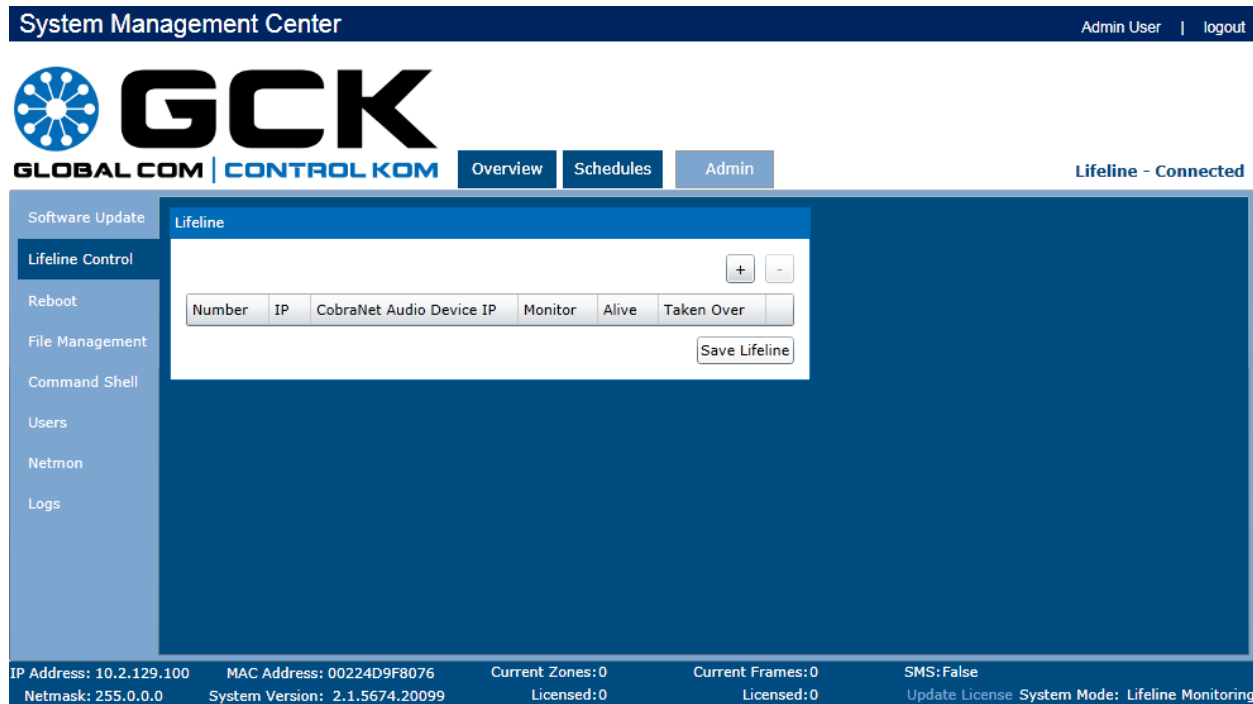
System Management Center

Admin User | logout

GCK
GLOBAL COM | CONTROL KOM

Overview
Schedules
Admin

Lifeline - Connected

Software Update
Lifeline Control
Reboot
File Management
Command Shell
Users
Netmon
Logs

Lifeline

+
-

| Number | IP | CobraNet Audio Device IP | Monitor | Alive | Taken Over |
|---|---|---|---|---|---|

Save Lifeline

IP Address: 10.2.129.100
Netmask: 255.0.0.0
MAC Address: 00224D9F8076
System Version: 2.1.5674.20099
Current Zones: 0
Licensed: 0
Current Frames: 0
Licensed: 0
SMS: False
Update License System Mode: Lifeline Monitoring